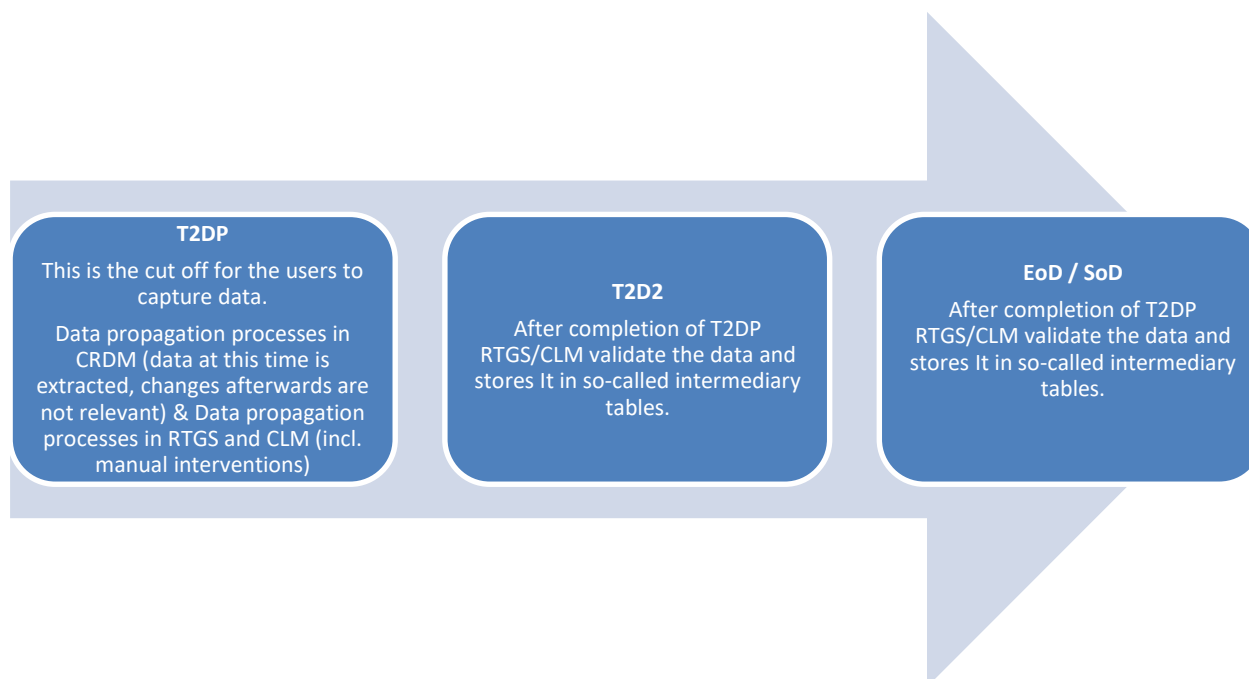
T2DP

This is the cut off for the users to capture data.

Data propagation processes in CRDM (data at this time is extracted, changes afterwards are not relevant) & Data propagation processes in RTGS and CLM (incl. manual interventions)

T2D2

After completion of T2DP RTGS/CLM validate the data and stores It in so-called intermediary tables.

EoD / SoD

After completion of T2DP RTGS/CLM validate the data and stores It in so-called intermediary tables.